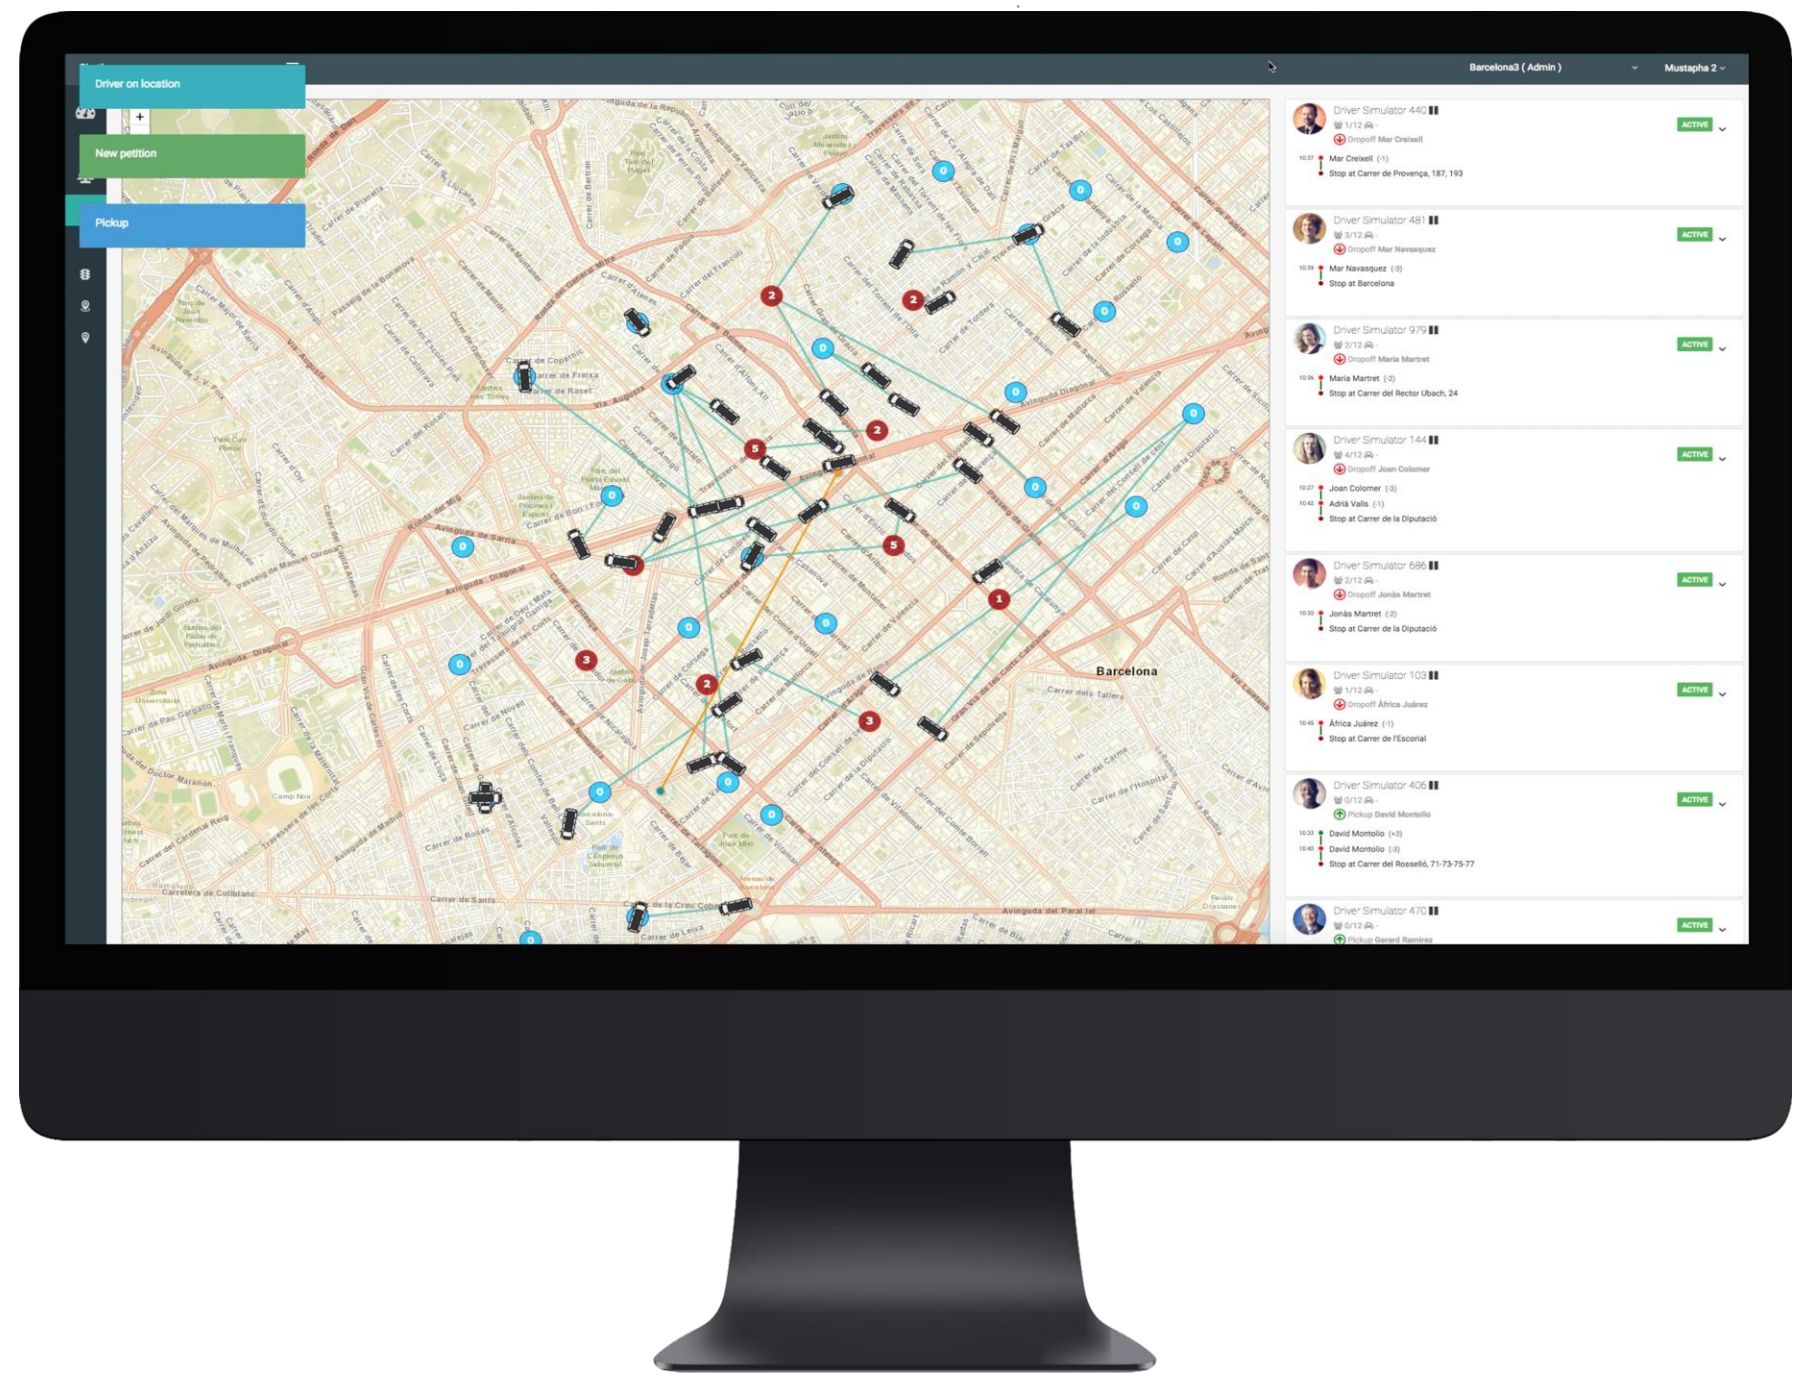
Barcelona3 ( Admin )
Mustapha 2

Driver on location

New petition

Pickup

Barcelona

Driver Simulator 440
1/12
Dropoff Mar Creixell
ACTIVE
10:37 Mar Creixell (-1)
Stop at Carrer de Provença, 187, 193

Driver Simulator 481
3/12
Dropoff Mar Navasquez
ACTIVE
10:39 Mar Navasquez (-3)
Stop at Barcelona

Driver Simulator 979
2/12
Dropoff Maria Martret
ACTIVE
10:36 Maria Martret (-2)
Stop at Carrer del Rector Ubach, 24

Driver Simulator 144
4/12
Dropoff Joan Colomer
ACTIVE
10:27 Joan Colomer (-3)
10:42 Adrià Valls (-1)
Stop at Carrer de la Diputació

Driver Simulator 686
2/12
Dropoff Jonàs Martret
ACTIVE
10:30 Jonàs Martret (-2)
Stop at Carrer de la Diputació

Driver Simulator 103
1/12
Dropoff África Juárez
ACTIVE
10:45 África Juárez (-1)
Stop at Carrer de l'Escorial

Driver Simulator 406
0/12
Pickup David Montolio
ACTIVE
10:33 David Montolio (+3)
10:40 David Montolio (-3)
Stop at Carrer del Rosselló, 71-73-75-77

Driver Simulator 470
0/12
Pickup Gerard Ramirez
ACTIVE